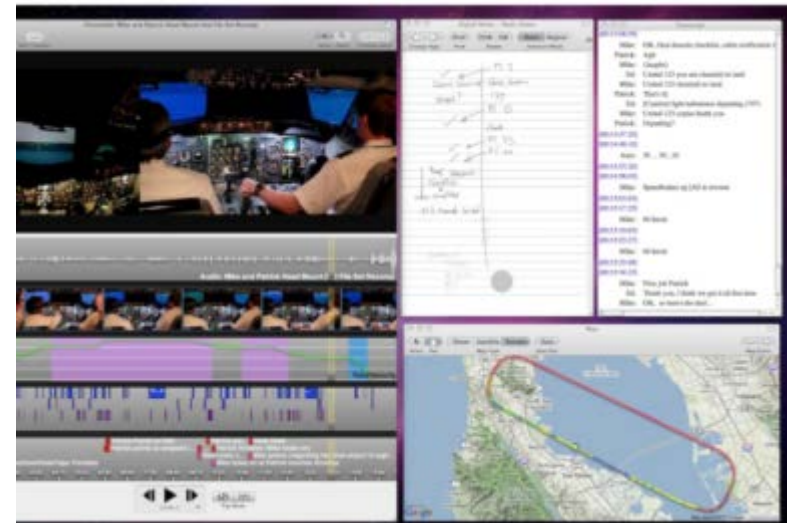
Mike: OK, final descent checklist, cabin notification
Patrick: Right
Mike: (laughs)
Ed: United 123 you are cleared to land
Mike: United 123 cleared to land
Patrick: That's it
Ed: [Control light turbulence departing 29?]
Mike: United 123 copies thank you
Patrick: Departing?
Patrick: 30 ... 10 ... 20
Mike: Speedbrakes up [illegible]
Mike: 60 knots
Mike: 60 knots
Mike: Nice job Patrick
Ed: Thank you, I think we got it all this time
Mike: OK, so here's the deal...